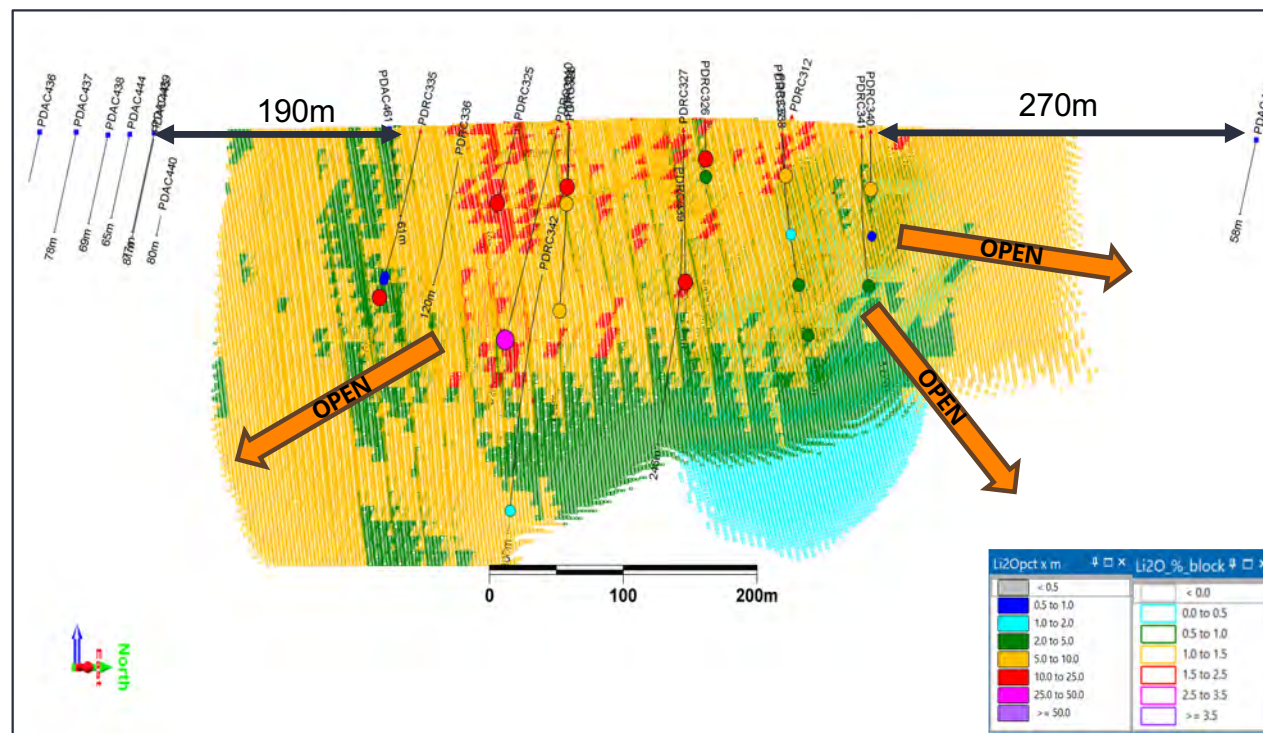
PDAC436
PDAC437
PDAC438
PDAC444
PDAC439
PDAC440
78m
69m
65m
87m
80m
190m
PDAC461
PDRC335
PDRC336
61m
120m
PDRC325
PDRC330
PDRC342
PDRC327
PDRC326
PDRC339
PDRC338
PDRC312
PDRC340
PDRC341
270m
58m
OPEN
OPEN
OPEN
246m
0
100
200m
North

| Li2Opct x m |
|---|
| < 0.5 |
| 0.5 to 1.0 |
| 1.0 to 2.0 |
| 2.0 to 5.0 |
| 5.0 to 10.0 |
| 10.0 to 25.0 |
| 25.0 to 50.0 |
| >= 50.0 |

| Li2O_%_block |
|---|
| < 0.0 |
| 0.0 to 0.5 |
| 0.5 to 1.0 |
| 1.0 to 1.5 |
| 1.5 to 2.5 |
| 2.5 to 3.5 |
| >= 3.5 |